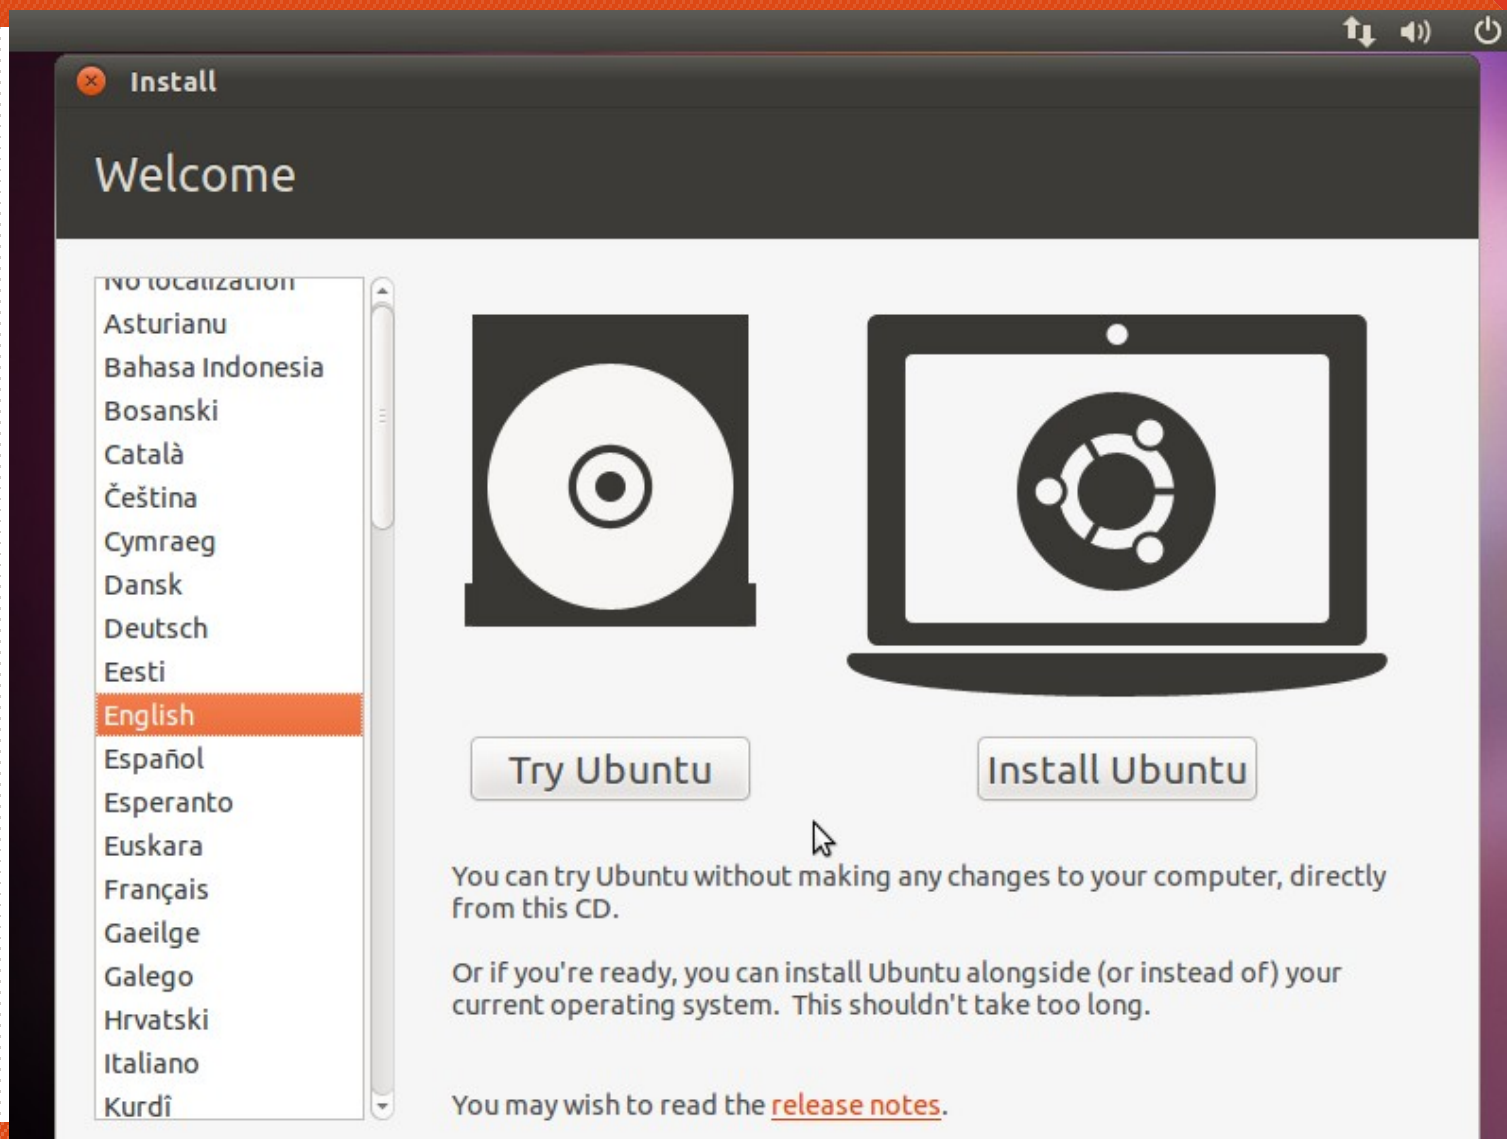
Install

Welcome

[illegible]
Asturianu
Bahasa Indonesia
Bosanski
Català
Čeština
Cymraeg
Dansk
Deutsch
Eesti
English
Español
Esperanto
Euskara
Français
Gaeilge
Galego
Hrvatski
Italiano
Kurdî

Try Ubuntu

Install Ubuntu

You can try Ubuntu without making any changes to your computer, directly from this CD.

Or if you're ready, you can install Ubuntu alongside (or instead of) your current operating system. This shouldn't take too long.

You may wish to read the release notes.